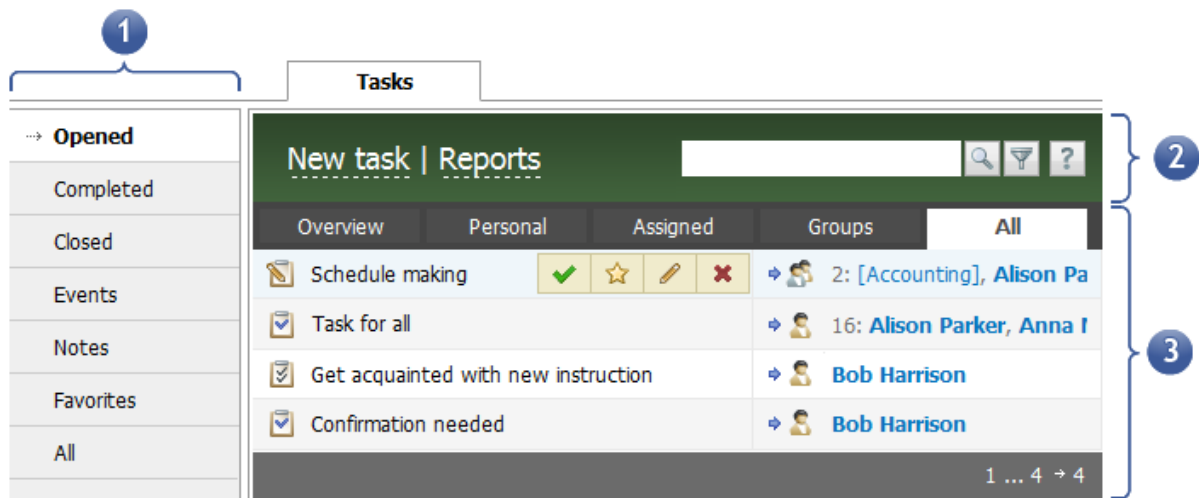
1

Tasks

Opened
Completed
Closed
Events
Notes
Favorites
All

New task | Reports

2

Overview | Personal | Assigned | Groups | All

Schedule making — 2: [Accounting], Alison Pa
Task for all — 16: Alison Parker, Anna I
Get acquainted with new instruction — Bob Harrison
Confirmation needed — Bob Harrison

3

1 ... 4 → 4